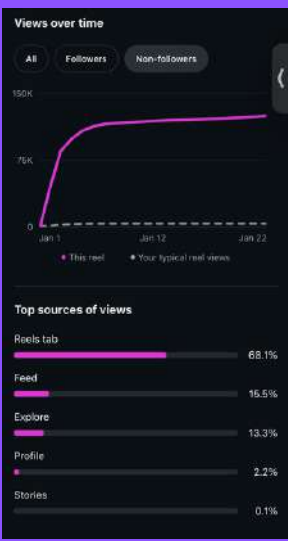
Views over time

All Followers Non-followers

150K
75K
0

Jan 1 Jan 12 Jan 22

This reel Your typical reel views

Top sources of views

Reels tab 68.1%

Feed 15.5%

Explore 13.3%

Profile 2.2%

Stories 0.1%